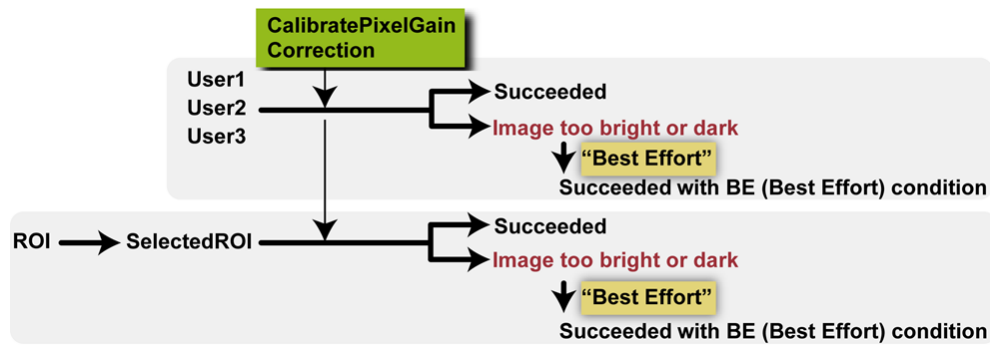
CalibratePixelGain Correction

User1
User2
User3

Succeeded
Image too bright or dark
“Best Effort”
Succeeded with BE (Best Effort) condition

ROI
SelectedROI

Succeeded
Image too bright or dark
“Best Effort”
Succeeded with BE (Best Effort) condition